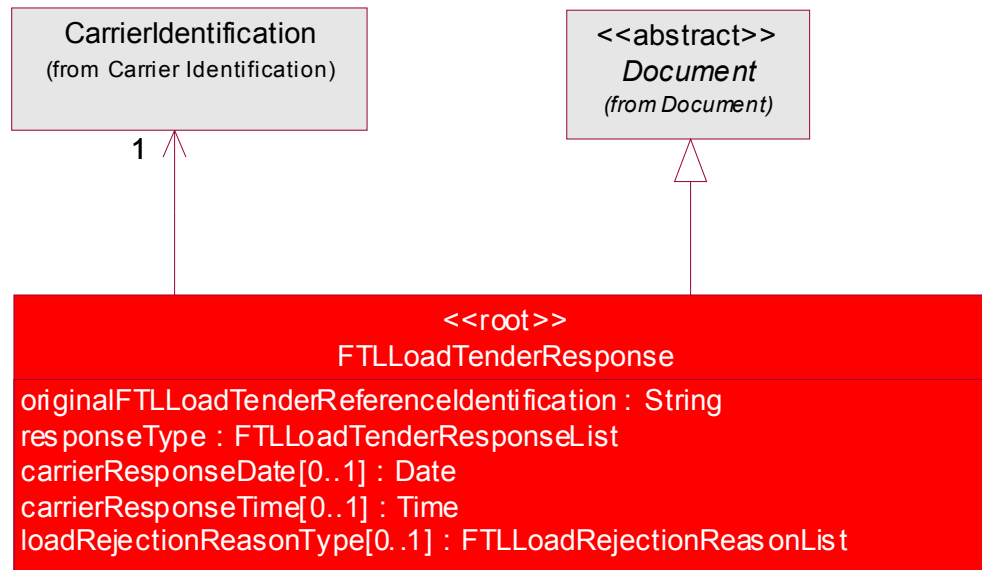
CarrierIdentification
(from Carrier Identification)

<<abstract>>
Document
(from Document)

1

<<root>>
FTLLoadTenderResponse

originalFTLLoadTenderReferenceIdentification : String
responseType : FTLLoadTenderResponseList
carrierResponseDate[0..1] : Date
carrierResponseTime[0..1] : Time
loadRejectionReasonType[0..1] : FTLLoadRejectionReasonList